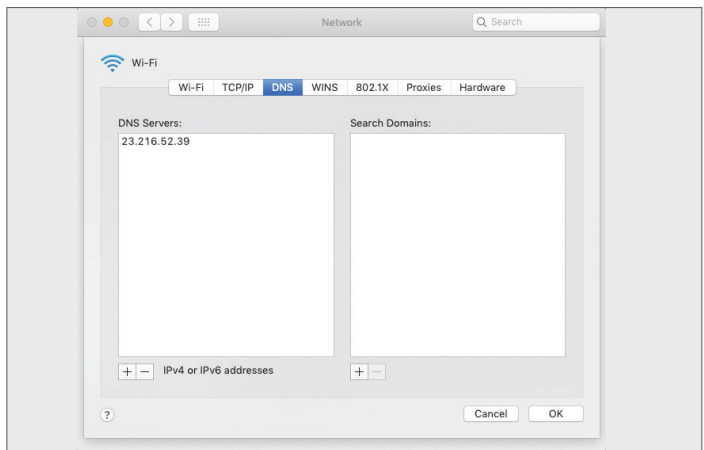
Network

Search

Wi-Fi

| Wi-Fi | TCP/IP | DNS | WINS | 802.1X | Proxies | Hardware |
|---|---|---|---|---|---|---|

DNS Servers:

23.216.52.39

+ − IPv4 or IPv6 addresses

Search Domains:

+ −

?

Cancel

OK